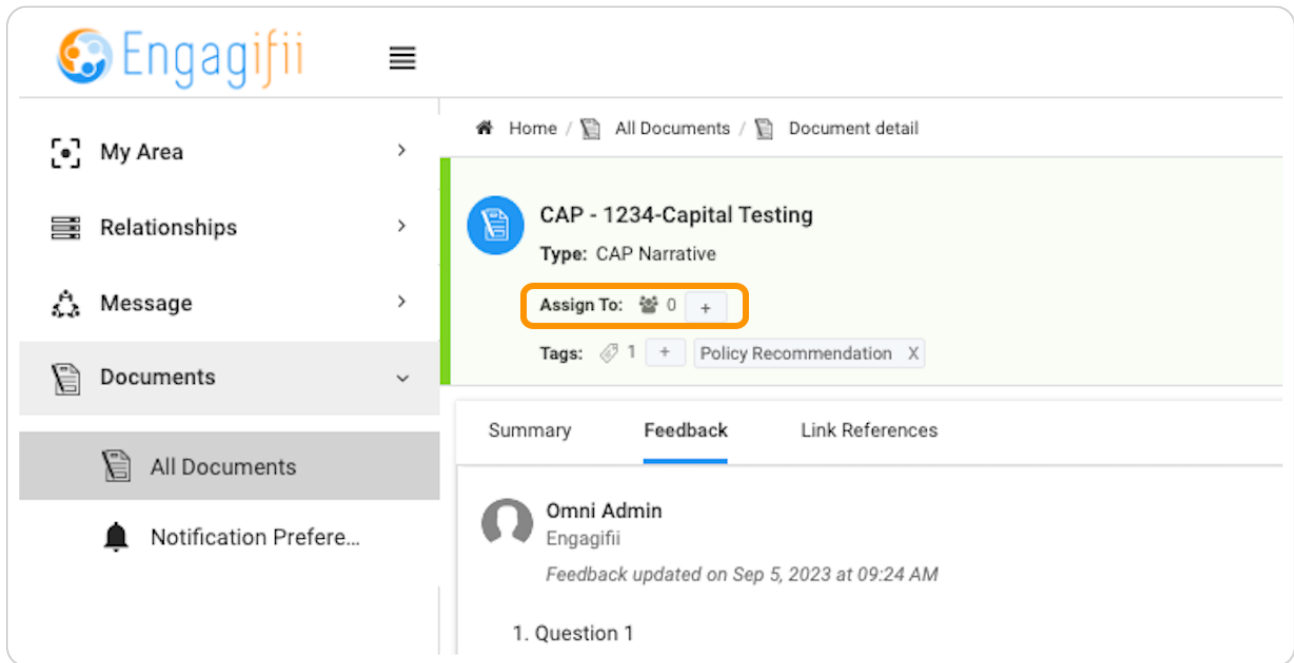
Engagifii

My Area
Relationships
Message
Documents
All Documents
Notification Prefere...

Home / All Documents / Document detail

CAP - 1234-Capital Testing

Type: CAP Narrative

Assign To: 0 +

Tags: 1 + Policy Recommendation X

Summary
Feedback
Link References

Omni Admin
Engagifii
Feedback updated on Sep 5, 2023 at 09:24 AM

1. Question 1